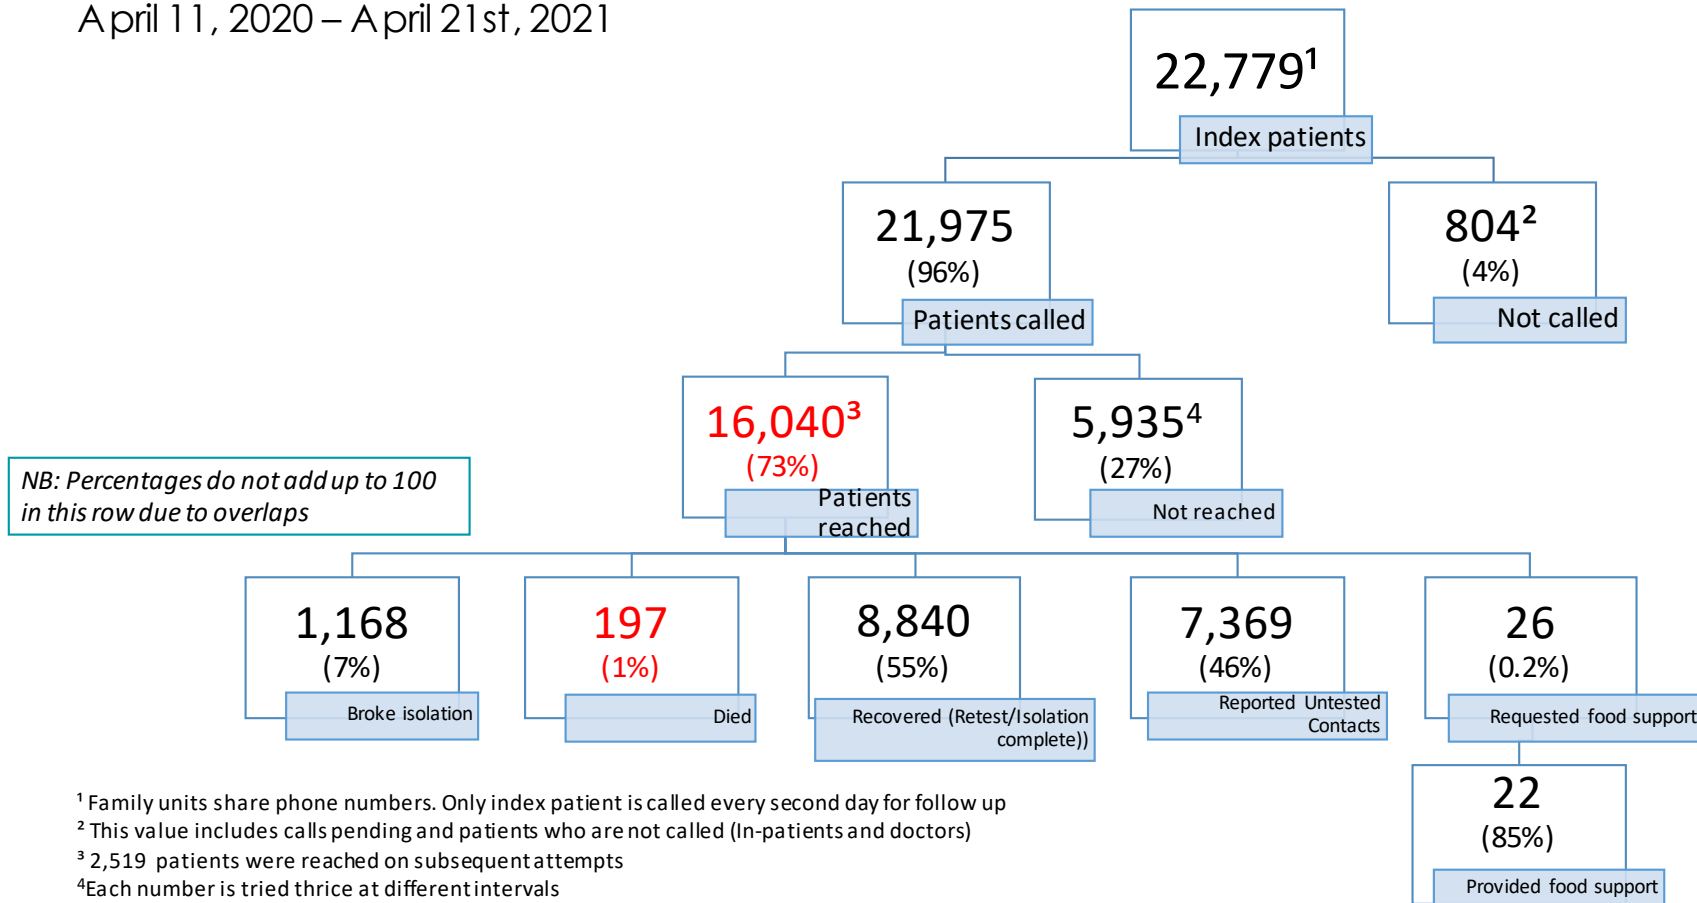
April 11, 2020 – April 21st, 2021

$22,779^1$
Index patients

21,975
(96%)
Patients called

$804^2$
(4%)
Not called

$16,040^3$
(73%)
Patients reached

$5,935^4$
(27%)
Not reached

NB: Percentages do not add up to 100 in this row due to overlaps

1,168
(7%)
Broke isolation

197
(1%)
Died

8,840
(55%)
Recovered (Retest/Isolation complete))

7,369
(46%)
Reported Untested Contacts

26
(0.2%)
Requested food support

22
(85%)
Provided food support

¹ Family units share phone numbers. Only index patient is called every second day for follow up
² This value includes calls pending and patients who are not called (In-patients and doctors)
³ 2,519 patients were reached on subsequent attempts
⁴Each number is tried thrice at different intervals